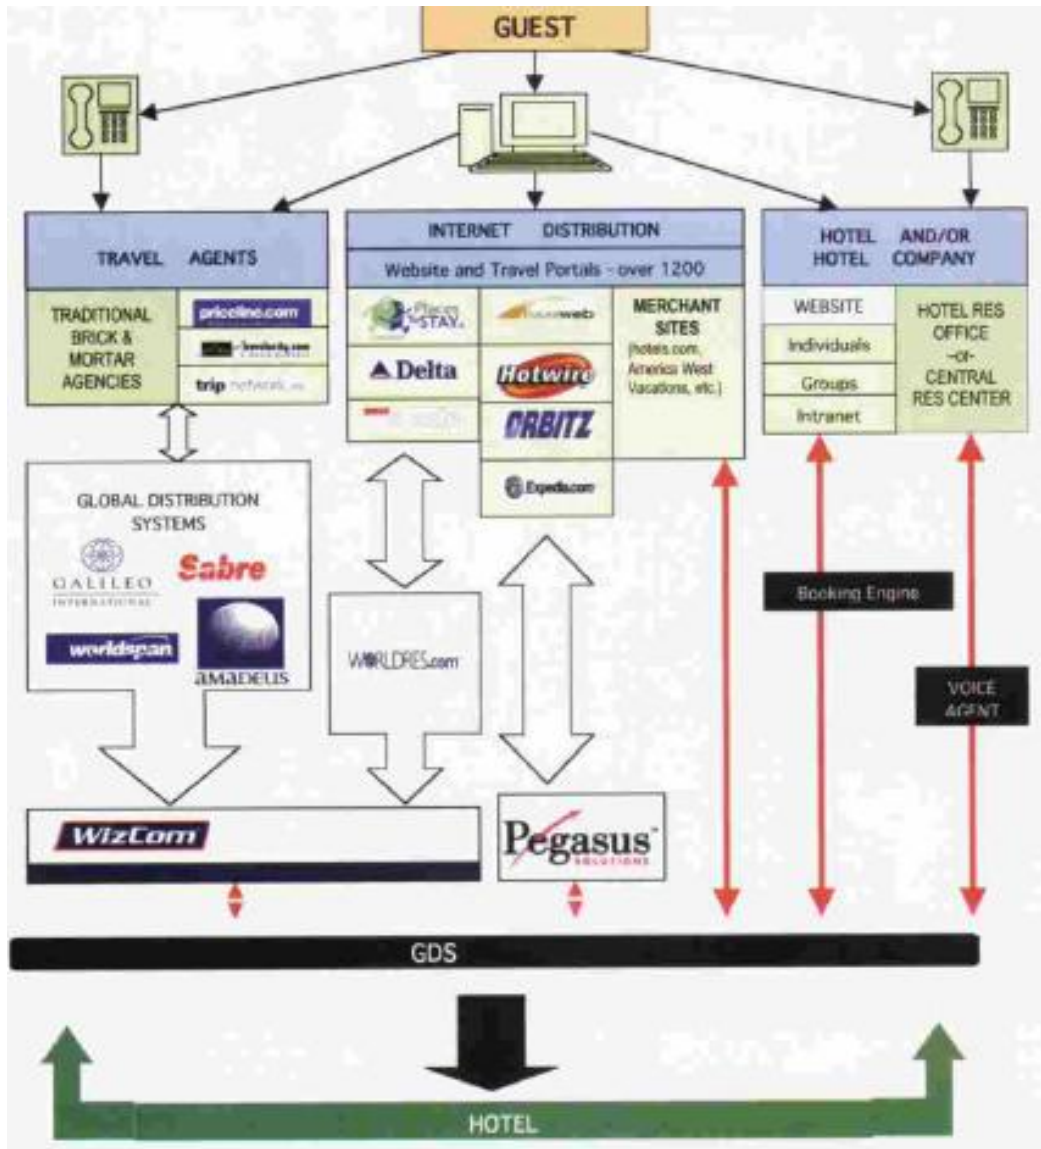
GUEST

TRAVEL AGENTS

TRADITIONAL BRICK & MORTAR AGENCIES

priceline.com

travelocity.com

trip network

INTERNET DISTRIBUTION

Website and Travel Portals - over 1200

Places to STAY

Delta

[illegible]

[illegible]web

Hotwire

ORBITZ

Expedia.com

MERCHANT SITES (hotels.com, America West Vacations, etc.)

HOTEL AND/OR HOTEL COMPANY

WEBSITE

Individuals

Groups

Intranet

HOTEL RES OFFICE -or- CENTRAL RES CENTER

GLOBAL DISTRIBUTION SYSTEMS

GALILEO INTERNATIONAL

Sabre

worldspan

amadeus

WORLDRES.com

Booking Engine

VOICE AGENT

WizCom

Pegasus SOLUTIONS

GDS

HOTEL